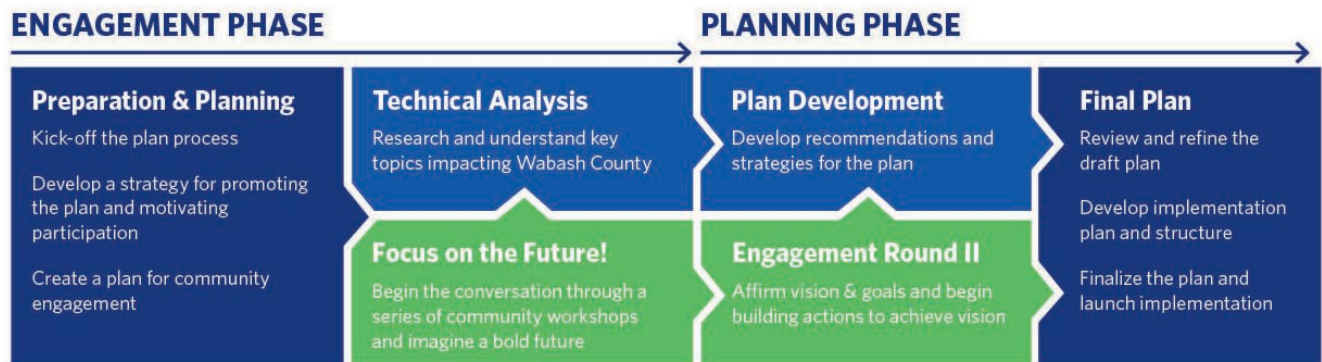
ENGAGEMENT PHASE

PLANNING PHASE

Preparation & Planning

Kick-off the plan process

Develop a strategy for promoting the plan and motivating participation

Create a plan for community engagement

Technical Analysis

Research and understand key topics impacting Wabash County

Focus on the Future!

Begin the conversation through a series of community workshops and imagine a bold future

Plan Development

Develop recommendations and strategies for the plan

Engagement Round II

Affirm vision & goals and begin building actions to achieve vision

Final Plan

Review and refine the draft plan

Develop implementation plan and structure

Finalize the plan and launch implementation